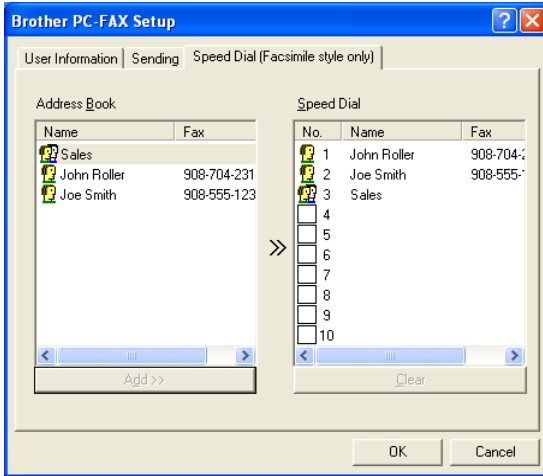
Brother PC-FAX Setup

User Information | Sending | Speed Dial (Facsimile style only)

Address Book

| Name | Fax |
|---|---|
| Sales | |
| John Roller | 908-704-231 |
| Joe Smith | 908-555-123 |

Add >>

»

Speed Dial

| No. | Name | Fax |
|---|---|---|
| 1 | John Roller | 908-704-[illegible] |
| 2 | Joe Smith | 908-555-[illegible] |
| 3 | Sales | |
| 4 | | |
| 5 | | |
| 6 | | |
| 7 | | |
| 8 | | |
| 9 | | |
| 10 | | |

Clear

OK Cancel